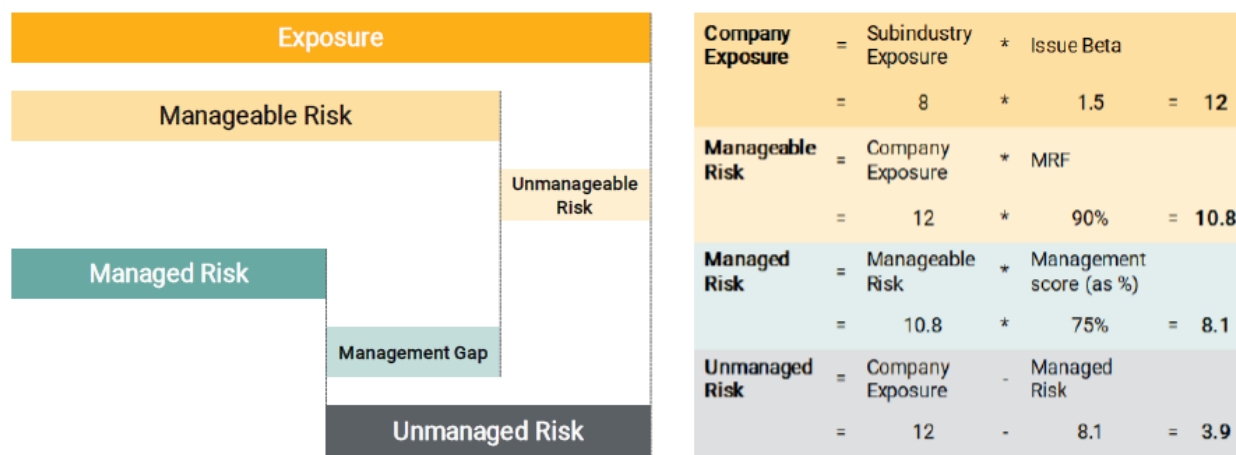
Exposure

Manageable Risk

Unmanageable Risk

Managed Risk

Management Gap

Unmanaged Risk

| | | | | | | |
|---|---|---|---|---|---|---|
| **Company Exposure** | = | Subindustry Exposure | * | Issue Beta | | |
| | = | 8 | * | 1.5 | = | **12** |
| **Manageable Risk** | = | Company Exposure | * | MRF | | |
| | = | 12 | * | 90% | = | **10.8** |
| **Managed Risk** | = | Manageable Risk | * | Management score (as %) | | |
| | = | 10.8 | * | 75% | = | **8.1** |
| **Unmanaged Risk** | = | Company Exposure | - | Managed Risk | | |
| | = | 12 | - | 8.1 | = | **3.9** |